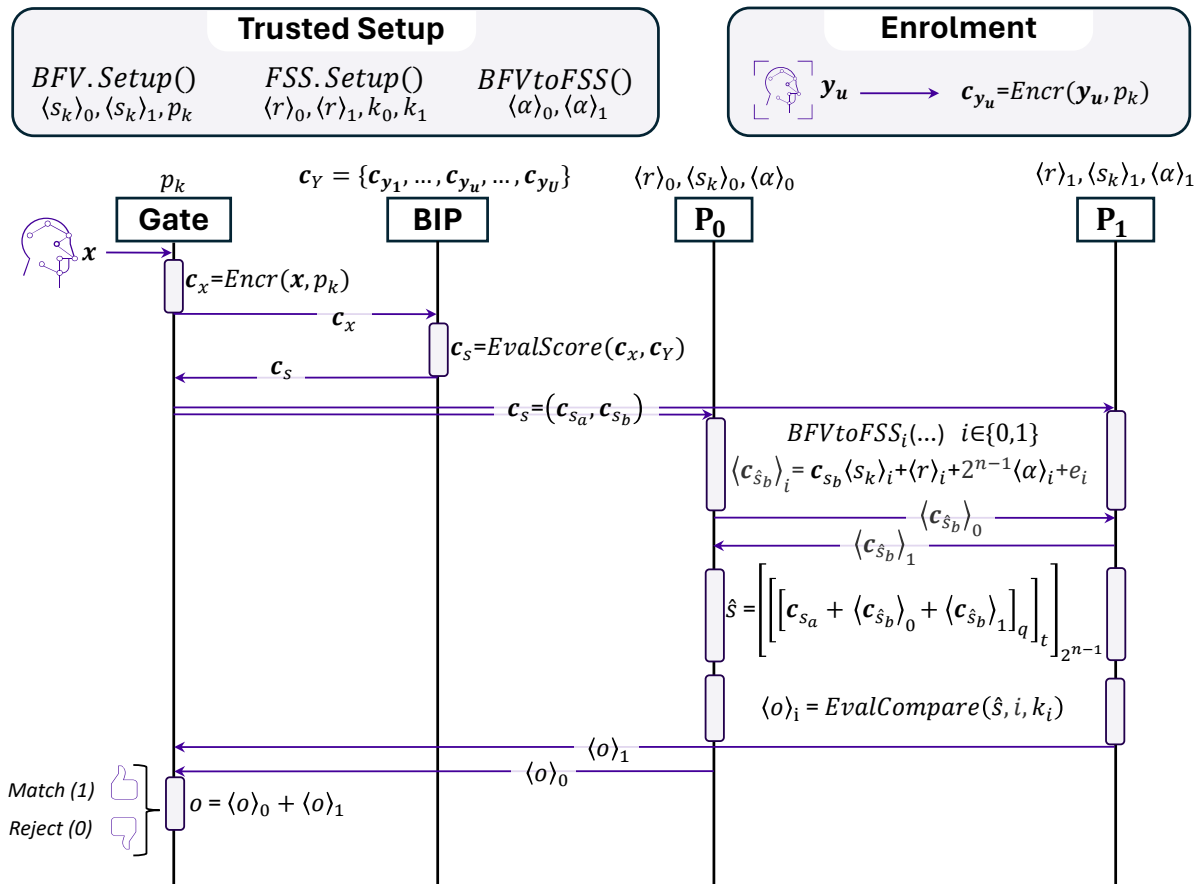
Trusted Setup

$BFV.Setup()$
$\langle s_k \rangle_0, \langle s_k \rangle_1, p_k$

$FSS.Setup()$
$\langle r \rangle_0, \langle r \rangle_1, k_0, k_1$

$BFVtoFSS()$
$\langle \alpha \rangle_0, \langle \alpha \rangle_1$

Enrolment

$\boldsymbol{y_u}$ → $\boldsymbol{c}_{\boldsymbol{y_u}}$=$Encr(\boldsymbol{y_u}, p_k)$

$p_k$
Gate

$\boldsymbol{c}_Y = \{\boldsymbol{c}_{\boldsymbol{y_1}}, \dots, \boldsymbol{c}_{\boldsymbol{y_u}}, \dots, \boldsymbol{c}_{\boldsymbol{y_U}}\}$
BIP

$\langle r \rangle_0, \langle s_k \rangle_0, \langle \alpha \rangle_0$
$\mathbf{P_0}$

$\langle r \rangle_1, \langle s_k \rangle_1, \langle \alpha \rangle_1$
$\mathbf{P_1}$

$\boldsymbol{x}$

$\boldsymbol{c}_x$=$Encr(\boldsymbol{x}, p_k)$

$\boldsymbol{c}_x$

$\boldsymbol{c}_s$=$EvalScore(\boldsymbol{c}_x, \boldsymbol{c}_Y)$

$\boldsymbol{c}_s$

$\boldsymbol{c}_s$=$(\boldsymbol{c}_{s_a}, \boldsymbol{c}_{s_b})$

$BFVtoFSS_i(\dots)$ $i\in\{0,1\}$
$\langle \boldsymbol{c}_{\hat{s}_b} \rangle_i = \boldsymbol{c}_{s_b}\langle s_k \rangle_i + \langle r \rangle_i + 2^{n-1}\langle \alpha \rangle_i + e_i$

$\langle \boldsymbol{c}_{\hat{s}_b} \rangle_0$

$\langle \boldsymbol{c}_{\hat{s}_b} \rangle_1$

$\hat{s} = \left[\left[\left[\boldsymbol{c}_{s_a} + \langle \boldsymbol{c}_{\hat{s}_b} \rangle_0 + \langle \boldsymbol{c}_{\hat{s}_b} \rangle_1\right]_q\right]_t\right]_{2^{n-1}}$

$\langle o \rangle_\mathrm{i} = EvalCompare(\hat{s}, i, k_i)$

$\langle o \rangle_1$

$\langle o \rangle_0$

Match (1)
Reject (0)

$o = \langle o \rangle_0 + \langle o \rangle_1$